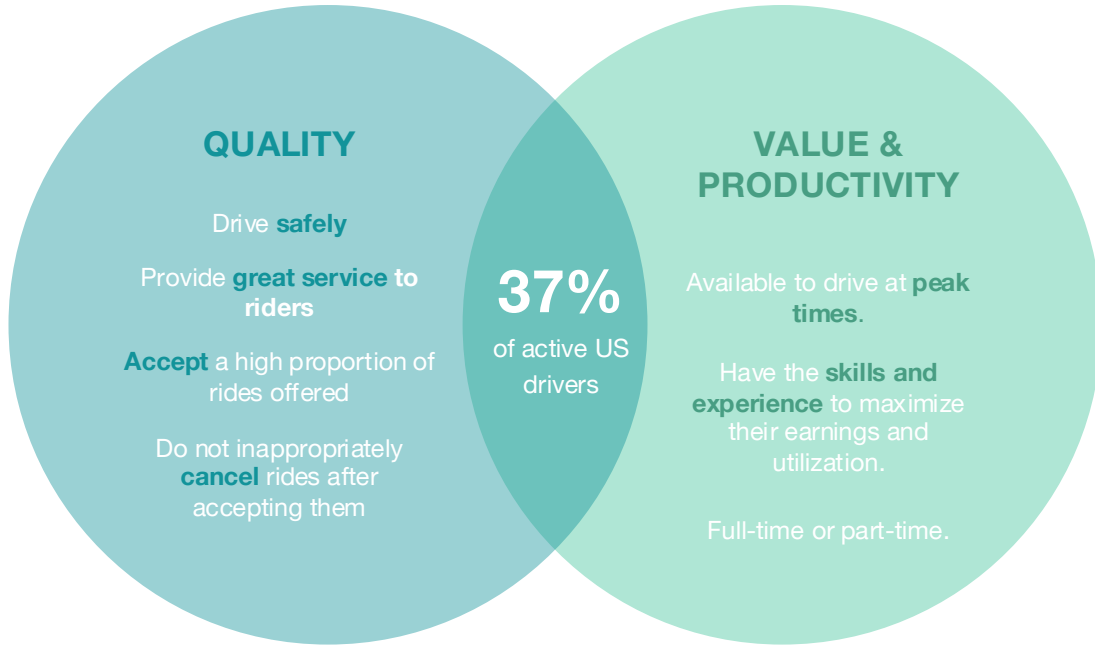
QUALITY

Drive safely

Provide great service to riders

Accept a high proportion of rides offered

Do not inappropriately cancel rides after accepting them

37%

of active US drivers

VALUE & PRODUCTIVITY

Available to drive at peak times.

Have the skills and experience to maximize their earnings and utilization.

Full-time or part-time.